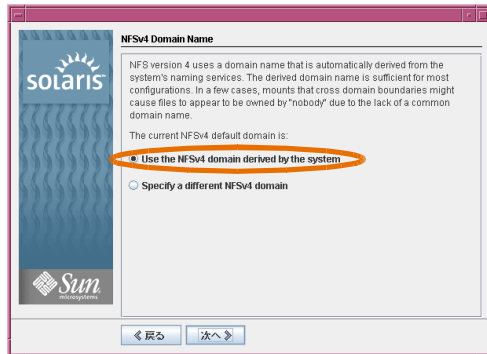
NFSv4 Domain Name

NFS version 4 uses a domain name that is automatically derived from the system's naming services. The derived domain name is sufficient for most configurations. In a few cases, mounts that cross domain boundaries might cause files to appear to be owned by "nobody" due to the lack of a common domain name.

The current NFSv4 default domain is:

Use the NFSv4 domain derived by the system

Specify a different NFSv4 domain

solaris

Sun microsystems

《 戻る

次へ 》